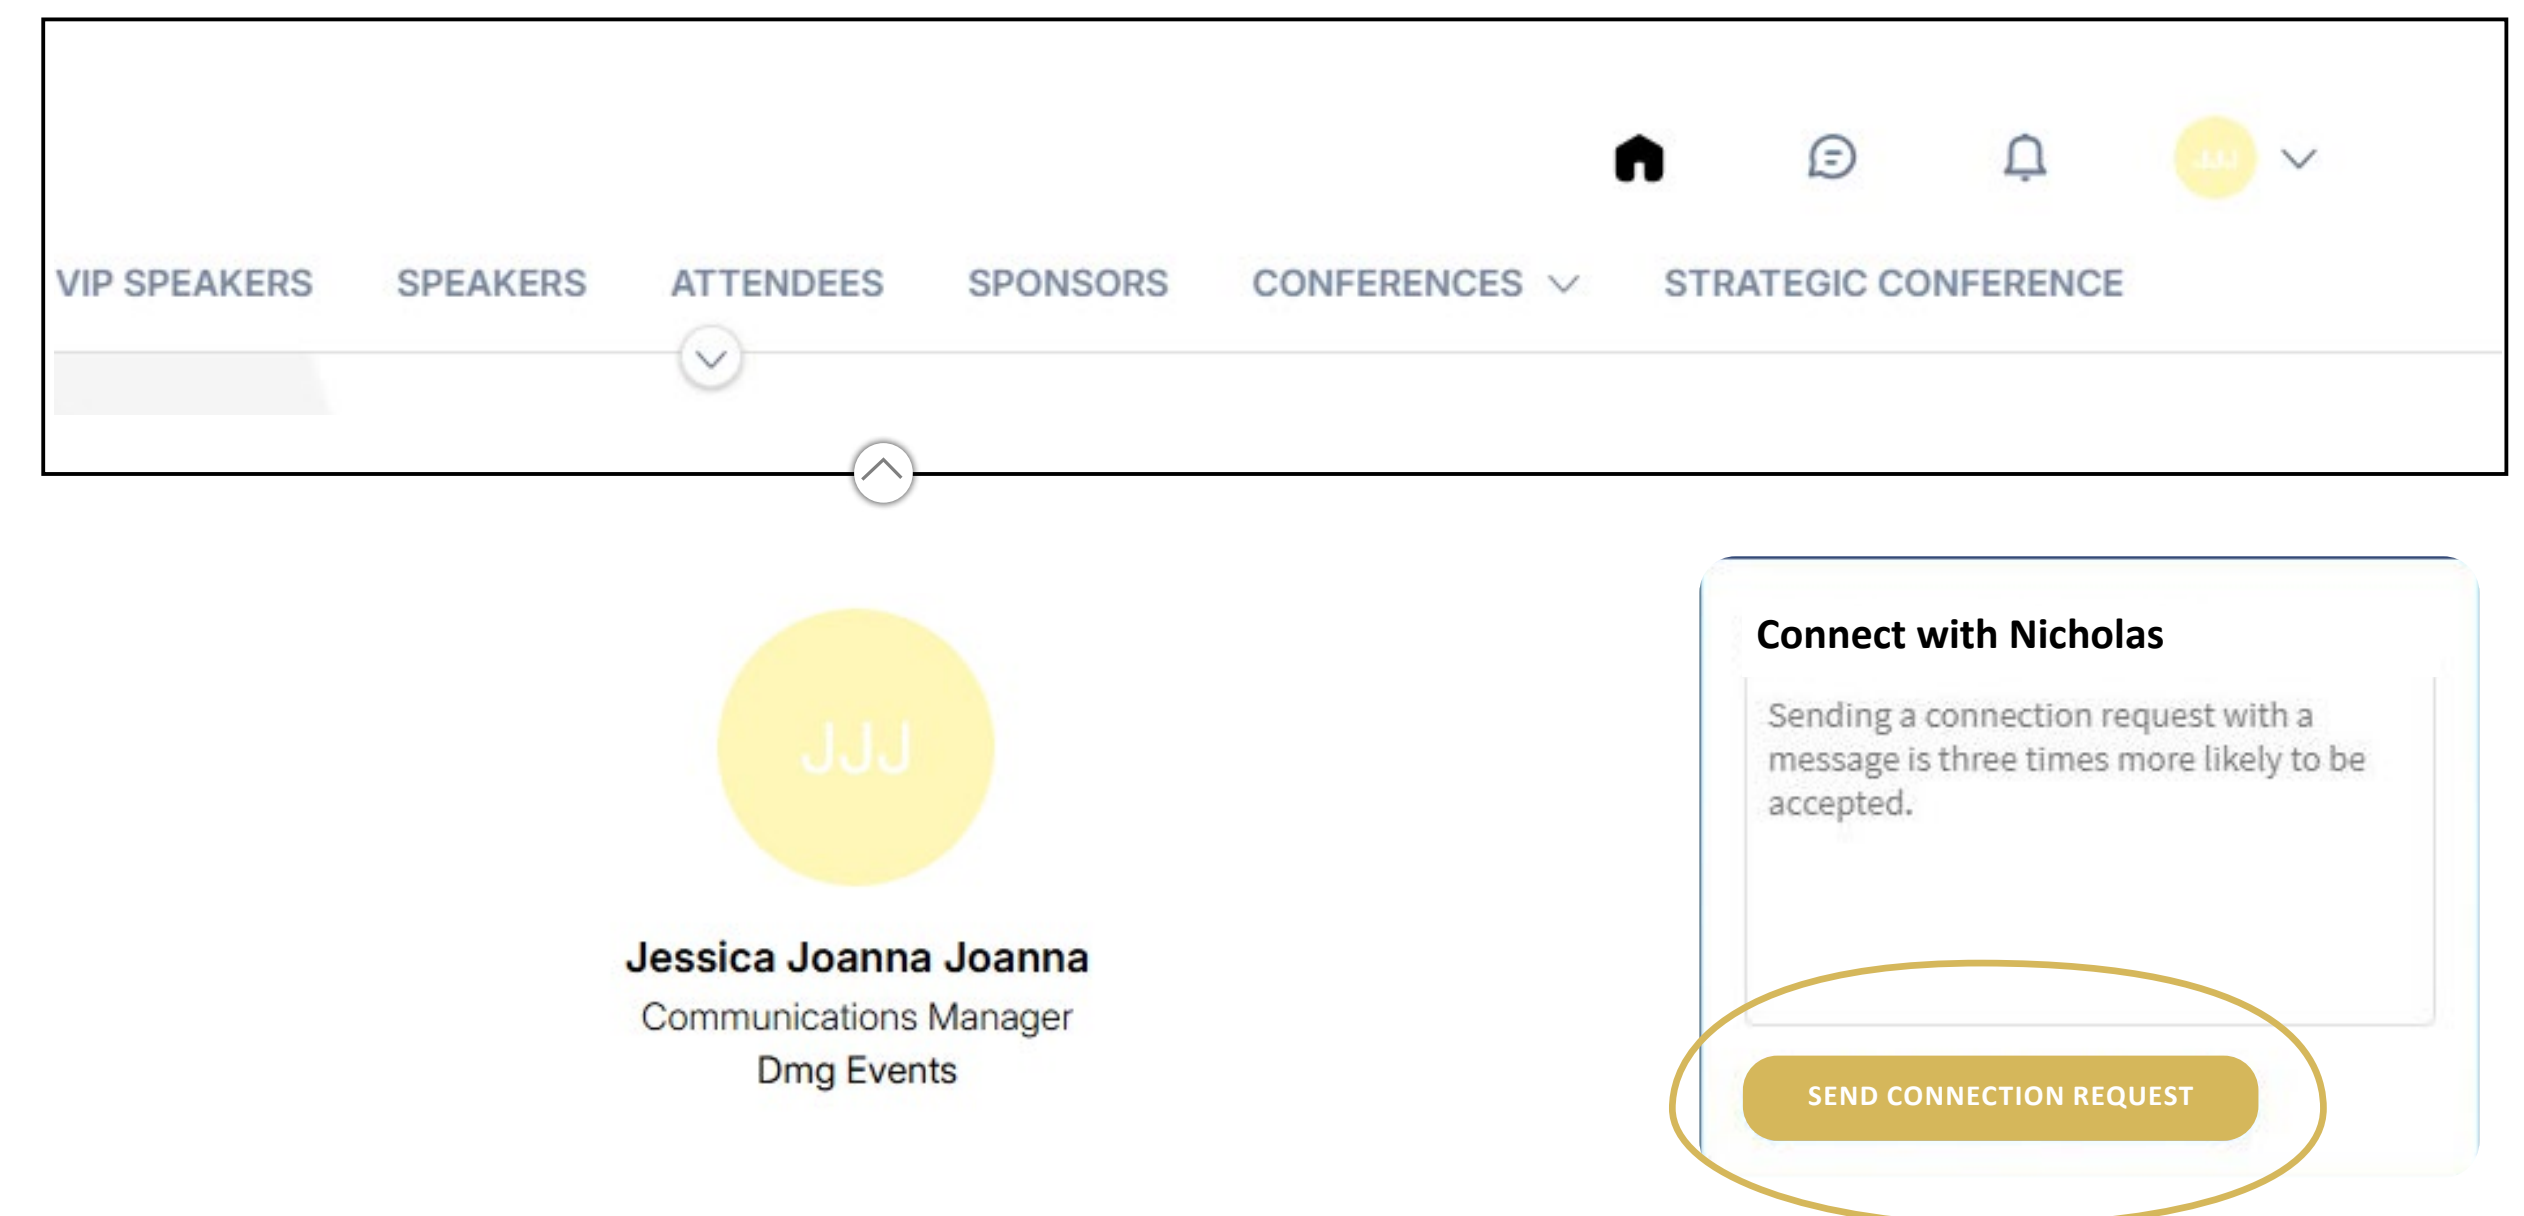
JJJ

VIP SPEAKERS SPEAKERS ATTENDEES SPONSORS CONFERENCES STRATEGIC CONFERENCE

JJJ

Jessica Joanna Joanna
Communications Manager
Dmg Events

Connect with Nicholas

Sending a connection request with a message is three times more likely to be accepted.

SEND CONNECTION REQUEST